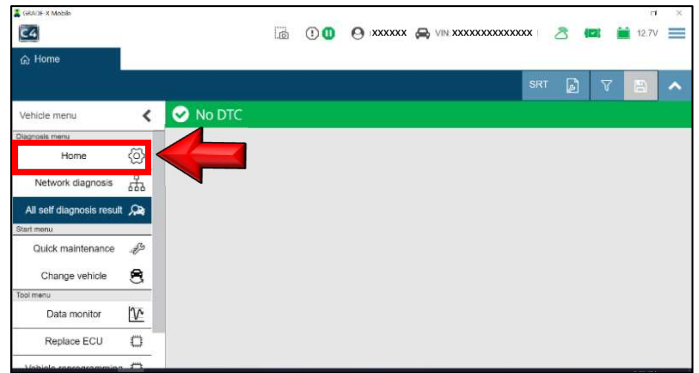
GRADE-X Mobile

C4

XXXXXX VIN XXXXXXXXXXXXXX 12.7V

Home

SRT

Vehicle menu

No DTC

Diagnosis menu

Home

Network diagnosis

All self diagnosis result

Start menu

Quick maintenance

Change vehicle

Tool menu

Data monitor

Replace ECU

Vehicle reprogramming